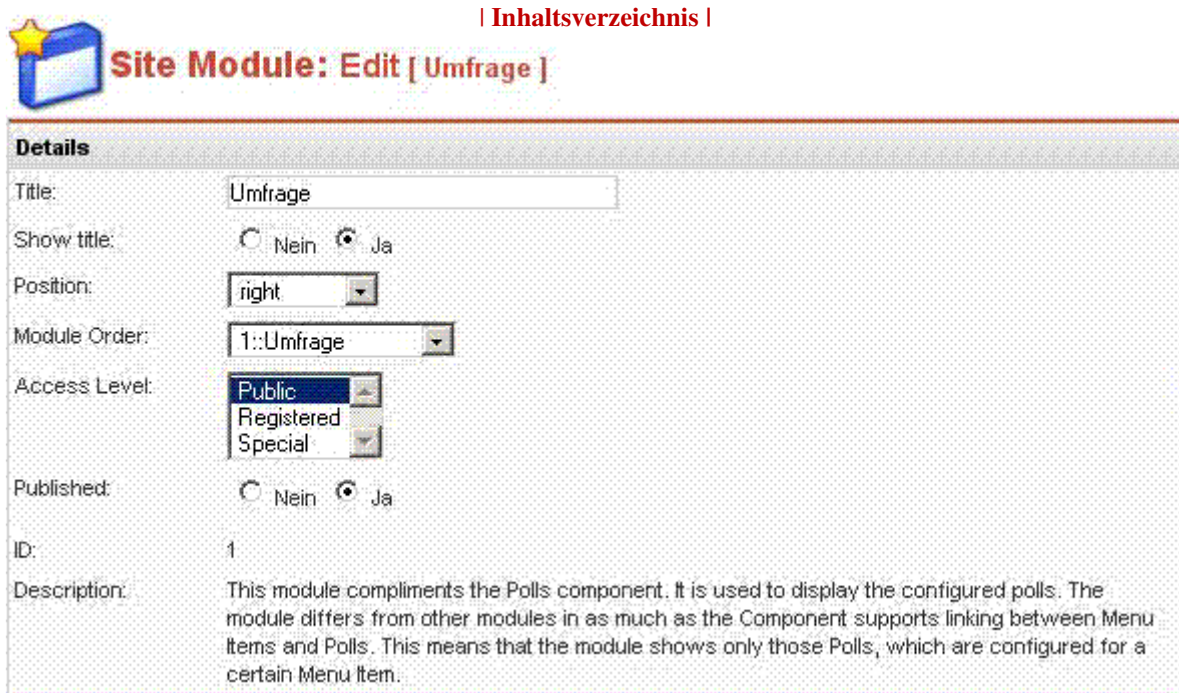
| Inhaltsverzeichnis |

Site Module: Edit [ Umfrage ]

Details

Title: Umfrage

Show title: Nein Ja

Position: right

Module Order: 1::Umfrage

Access Level: Public Registered Special

Published: Nein Ja

ID: 1

Description: This module compliments the Polls component. It is used to display the configured polls. The module differs from other modules in as much as the Component supports linking between Menu Items and Polls. This means that the module shows only those Polls, which are configured for a certain Menu Item.